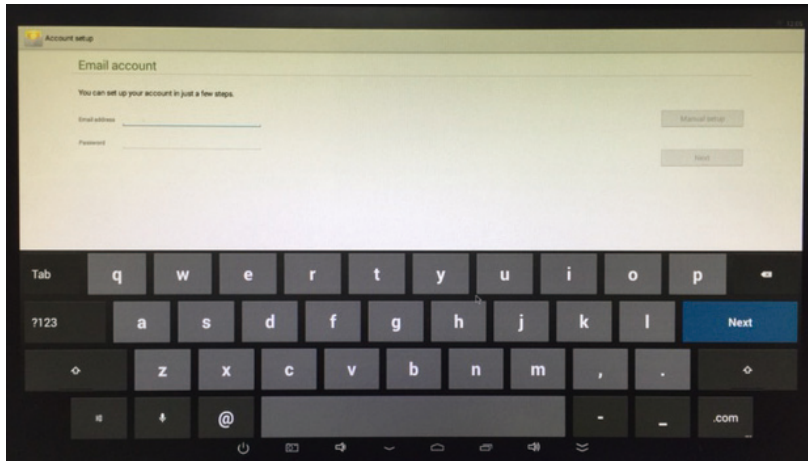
Account setup

Email account

You can set up your account in just a few steps.

Email address

Password

Manual setup

Next

Tab q w e r t y u i o p

?123 a s d f g h j k l Next

z x c v b n m , .

@ - _ .com